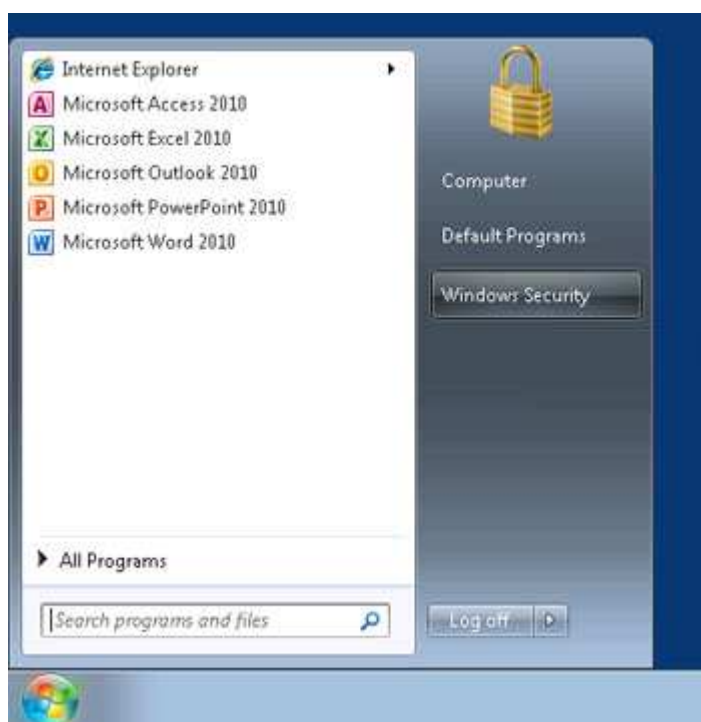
Internet Explorer
Microsoft Access 2010
Microsoft Excel 2010
Microsoft Outlook 2010
Microsoft PowerPoint 2010
Microsoft Word 2010

Computer
Default Programs
Windows Security

All Programs

Search programs and files

Log off